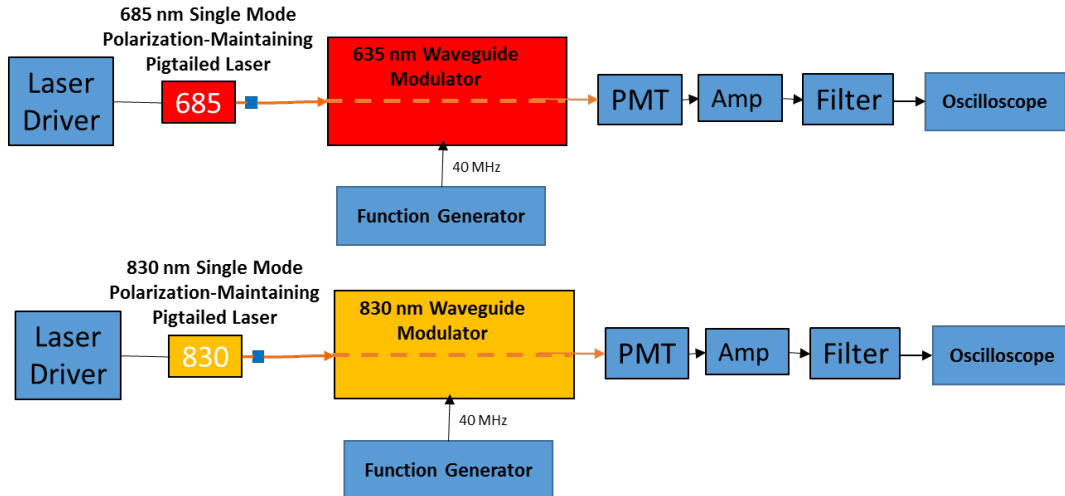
685 nm Single Mode Polarization-Maintaining Pigtailed Laser

Laser Driver

685

635 nm Waveguide Modulator

PMT

Amp

Filter

Oscilloscope

40 MHz

Function Generator

830 nm Single Mode Polarization-Maintaining Pigtailed Laser

Laser Driver

830

830 nm Waveguide Modulator

PMT

Amp

Filter

Oscilloscope

40 MHz

Function Generator